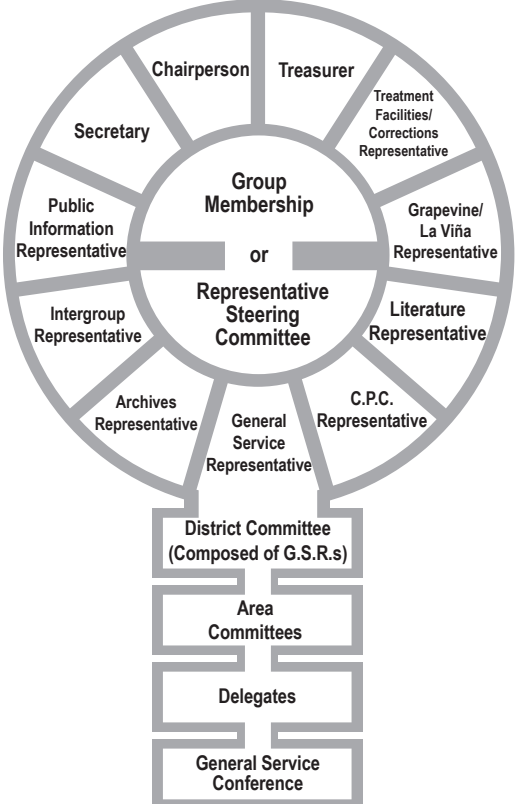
Chairperson

Treasurer

Treatment Facilities/ Corrections Representative

Grapevine/ La Viña Representative

Literature Representative

C.P.C. Representative

General Service Representative

Archives Representative

Intergroup Representative

Public Information Representative

Secretary

Group Membership

or

Representative Steering Committee

District Committee (Composed of G.S.R.s)

Area Committees

Delegates

General Service Conference